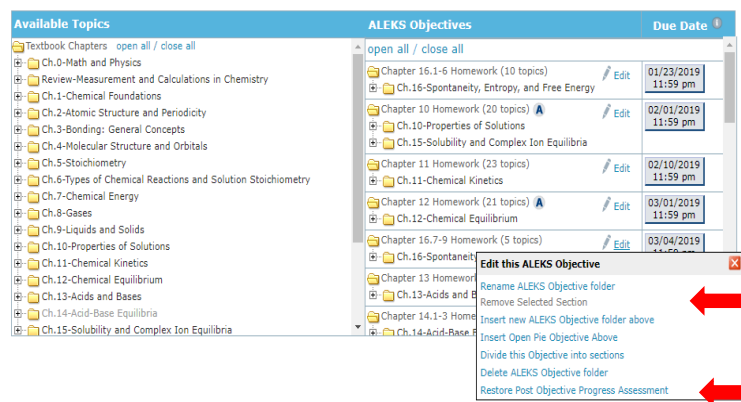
Available Topics

Textbook Chapters open all / close all
Ch.0-Math and Physics
Review-Measurement and Calculations in Chemistry
Ch.1-Chemical Foundations
Ch.2-Atomic Structure and Periodicity
Ch.3-Bonding: General Concepts
Ch.4-Molecular Structure and Orbitals
Ch.5-Stoichiometry
Ch.6-Types of Chemical Reactions and Solution Stoichiometry
Ch.7-Chemical Energy
Ch.8-Gases
Ch.9-Liquids and Solids
Ch.10-Properties of Solutions
Ch.11-Chemical Kinetics
Ch.12-Chemical Equilibrium
Ch.13-Acids and Bases
Ch.14-Acid-Base Equilibria
Ch.15-Solubility and Complex Ion Equilibria

ALEKS Objectives

Due Date

open all / close all

| Objective | | Due Date |
|---|---|---|
| Chapter 16.1-6 Homework (10 topics) Ch.16-Spontaneity, Entropy, and Free Energy | Edit | 01/23/2019 11:59 pm |
| Chapter 10 Homework (20 topics) A Ch.10-Properties of Solutions Ch.15-Solubility and Complex Ion Equilibria | Edit | 02/01/2019 11:59 pm |
| Chapter 11 Homework (23 topics) Ch.11-Chemical Kinetics | Edit | 02/10/2019 11:59 pm |
| Chapter 12 Homework (21 topics) A Ch.12-Chemical Equilibrium | Edit | 03/01/2019 11:59 pm |
| Chapter 16.7-9 Homework (5 topics) Ch.16-Spontaneity | Edit | 03/04/2019 11:59 pm |
| Chapter 13 Homework Ch.13-Acids and B | | |
| Chapter 14.1-3 Homew Ch.14-Acid-Base E | | |

Edit this ALEKS Objective
Rename ALEKS Objective folder
Remove Selected Section
Insert new ALEKS Objective folder above
Insert Open Pie Objective Above
Divide this Objective into sections
Delete ALEKS Objective folder
Restore Post Objective Progress Assessment